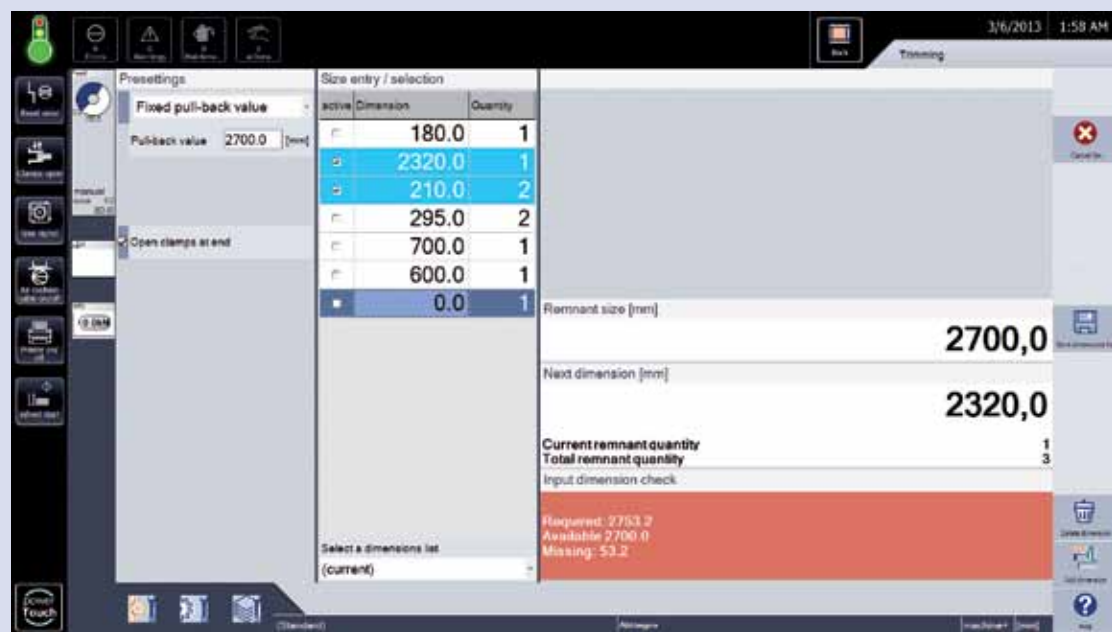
3/6/2013 1:58 AM

Back

Trimming

Presettings

Fixed pull-back value

Pull-back value 2700.0 [mm]

Open clamps at end

manual

Size entry / selection

| active | Dimension | Quantity |
|---|---|---|
| | 180.0 | 1 |
| | 2320.0 | 1 |
| | 210.0 | 2 |
| | 295.0 | 2 |
| | 700.0 | 1 |
| | 600.0 | 1 |
| | 0.0 | 1 |

Select a dimensions list

(current)

Remnant size [mm]

2700,0

Next dimension [mm]

2320,0

Current remnant quantity 1

Total remnant quantity 3

Input dimension check

Required: 2753.2
Available: 2700.0
Missing: 53.2

Cancel

Touch

(Standard)

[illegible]

[mm]